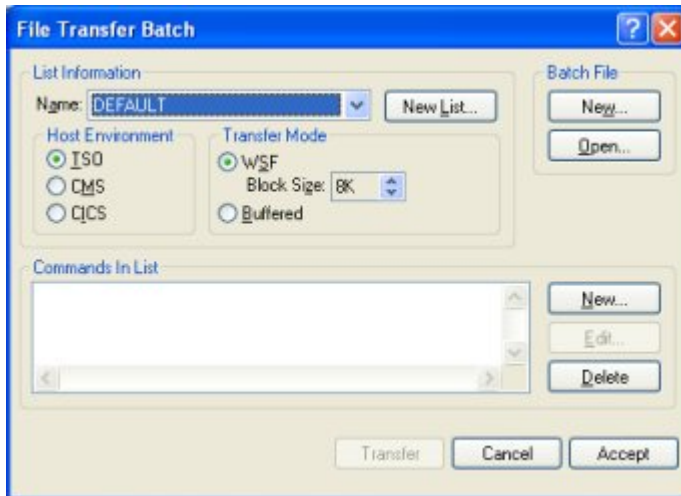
File Transfer Batch

?

List Information

Name: DEFAULT

New List...

Host Environment

TSO

CMS

CICS

Transfer Mode

WSF

Block Size: 8K

Buffered

Batch File

New...

Open...

Commands In List

New...

Edit...

Delete

Transfer

Cancel

Accept